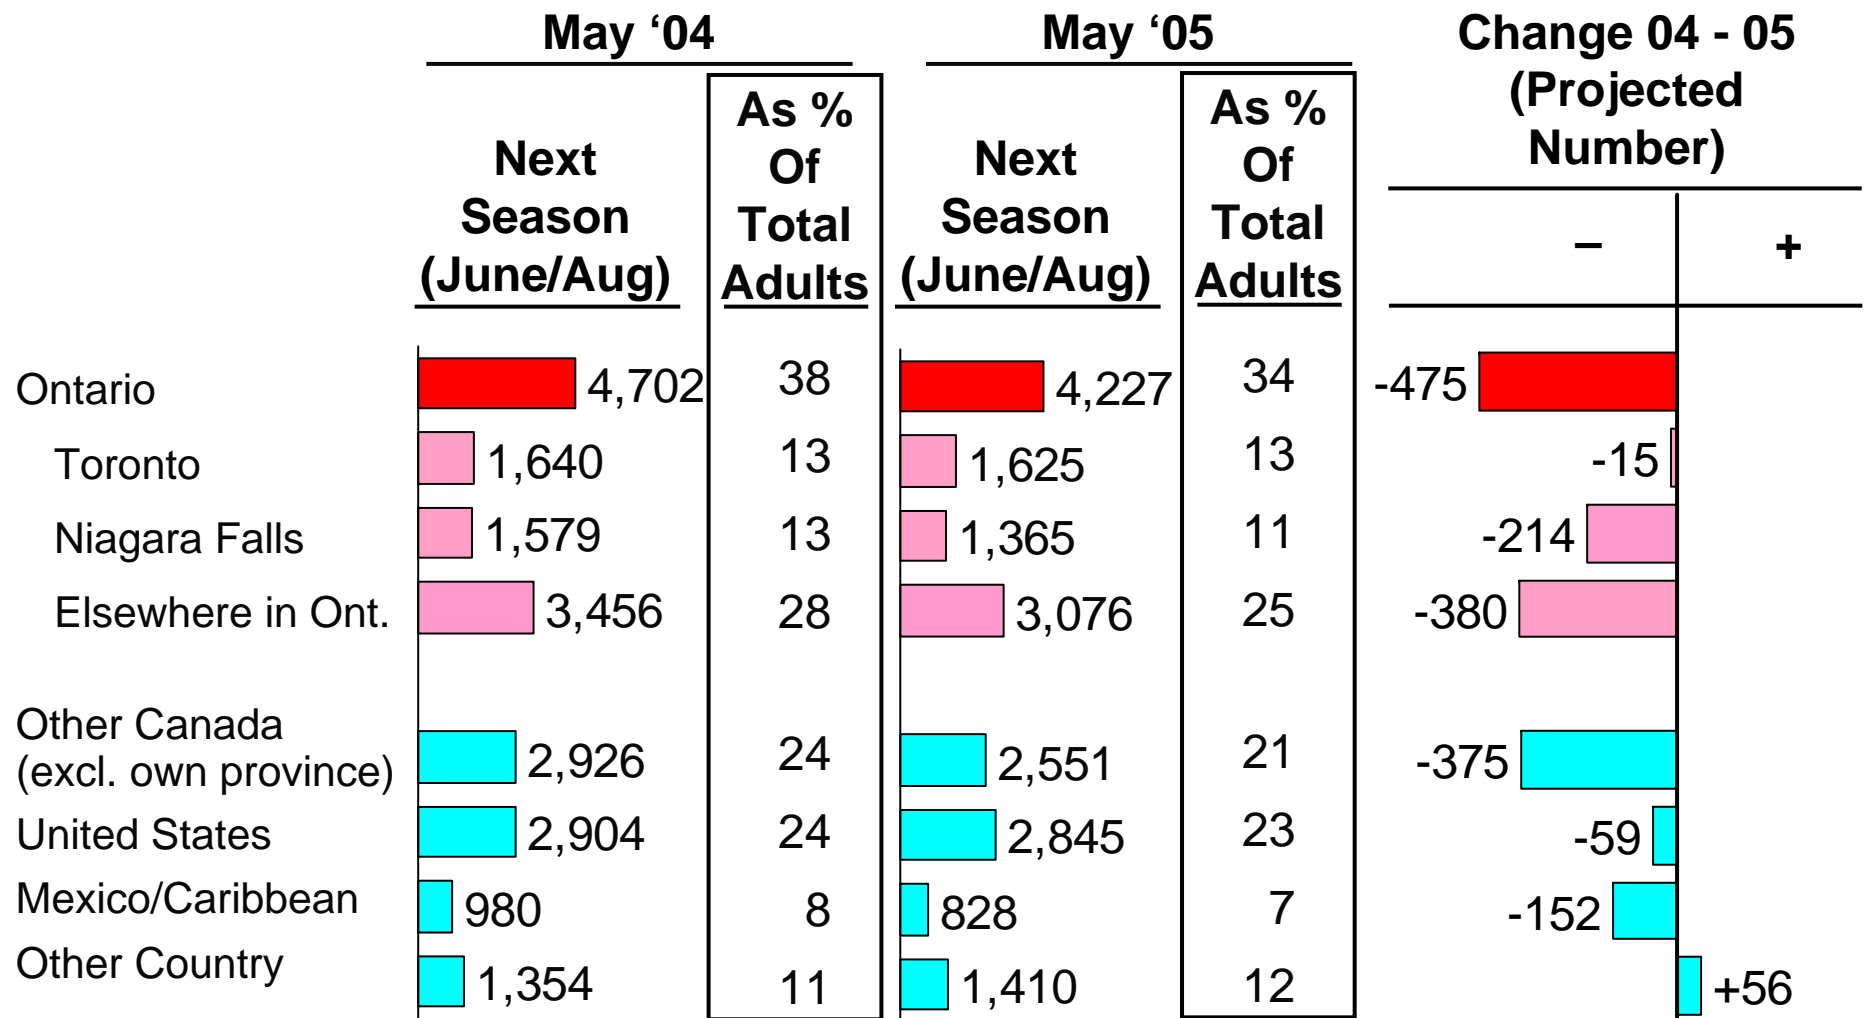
| | May '04 Next Season (June/Aug) | May '04 As % Of Total Adults | May '05 Next Season (June/Aug) | May '05 As % Of Total Adults | Change 04 - 05 (Projected Number) – | Change 04 - 05 (Projected Number) + |
|---|---|---|---|---|---|---|
| Ontario | 4,702 | 38 | 4,227 | 34 | -475 | |
| Toronto | 1,640 | 13 | 1,625 | 13 | -15 | |
| Niagara Falls | 1,579 | 13 | 1,365 | 11 | -214 | |
| Elsewhere in Ont. | 3,456 | 28 | 3,076 | 25 | -380 | |
| Other Canada (excl. own province) | 2,926 | 24 | 2,551 | 21 | -375 | |
| United States | 2,904 | 24 | 2,845 | 23 | -59 | |
| Mexico/Caribbean | 980 | 8 | 828 | 7 | -152 | |
| Other Country | 1,354 | 11 | 1,410 | 12 | | +56 |